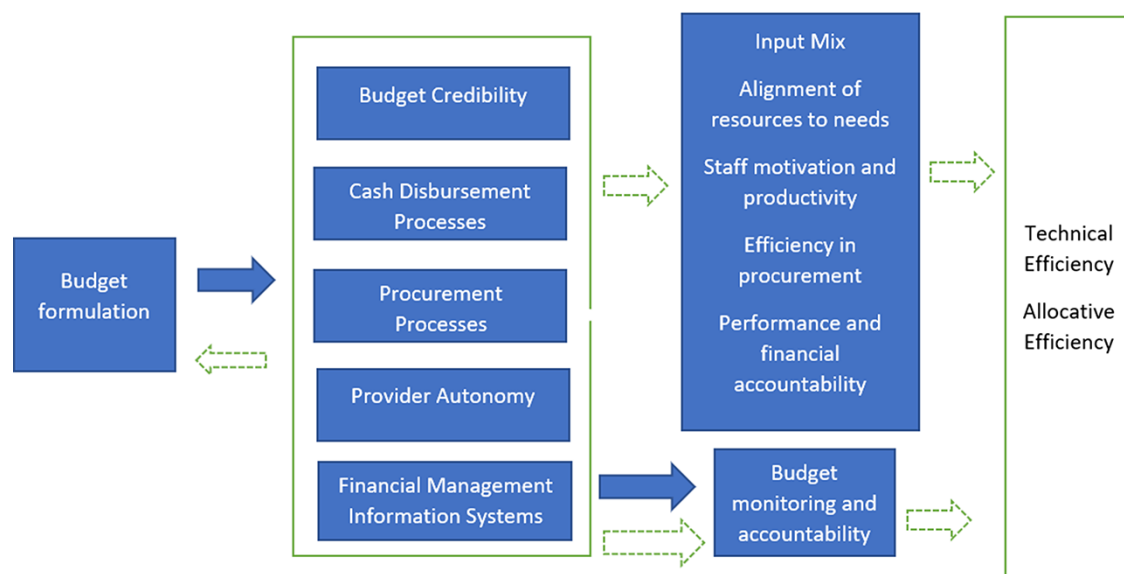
Budget formulation

Budget Credibility

Cash Disbursement Processes

Procurement Processes

Provider Autonomy

Financial Management Information Systems

Input Mix

Alignment of resources to needs

Staff motivation and productivity

Efficiency in procurement

Performance and financial accountability

Budget monitoring and accountability

Technical Efficiency

Allocative Efficiency